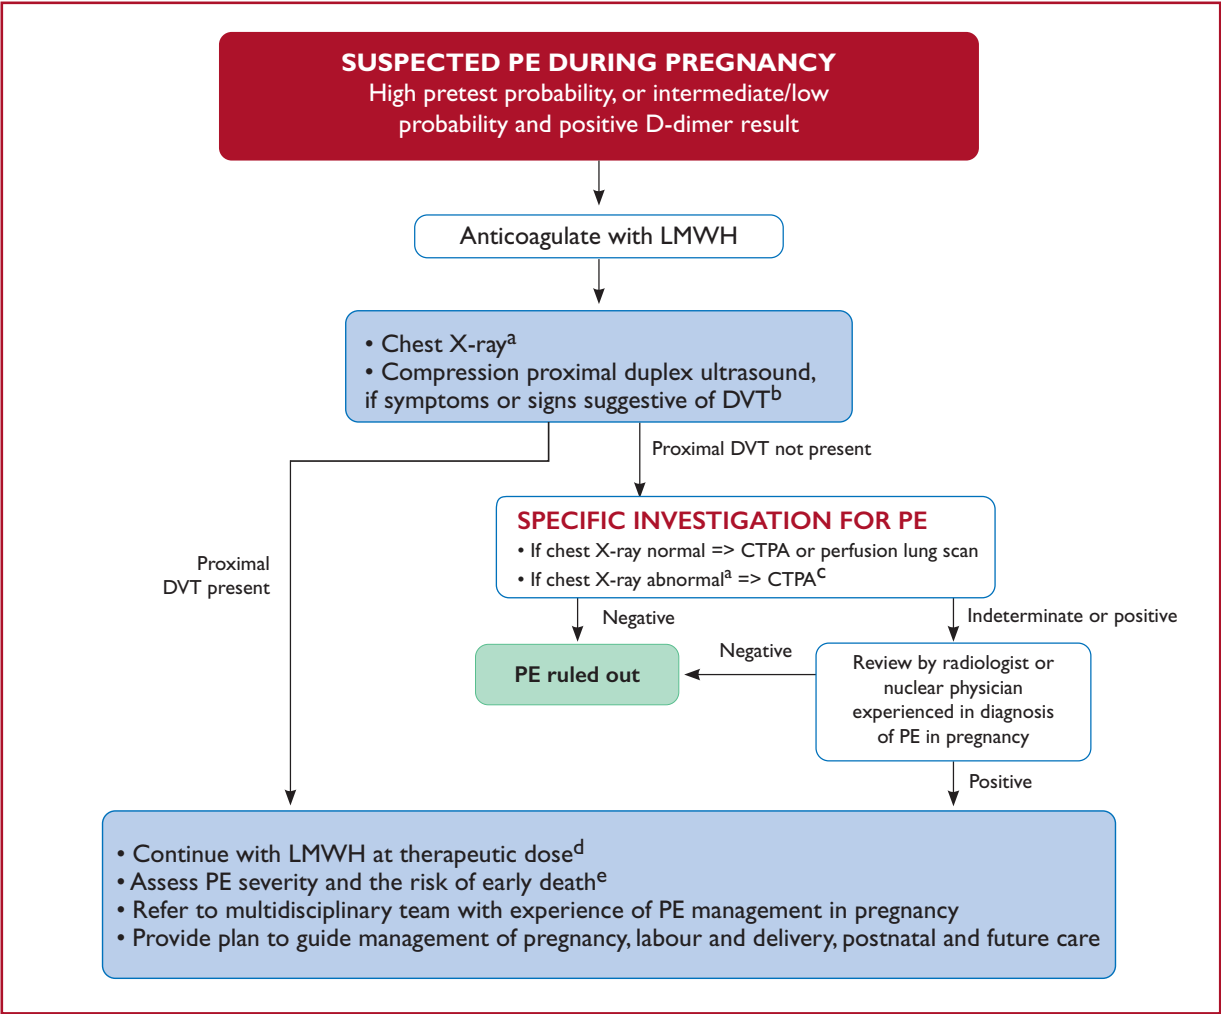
SUSPECTED PE DURING PREGNANCY
High pretest probability, or intermediate/low probability and positive D-dimer result

Anticoagulate with LMWH

• Chest X-ray$^{a}$
• Compression proximal duplex ultrasound, if symptoms or signs suggestive of DVT$^{b}$

Proximal DVT not present

Proximal DVT present

SPECIFIC INVESTIGATION FOR PE
• If chest X-ray normal => CTPA or perfusion lung scan
• If chest X-ray abnormal$^{a}$ => CTPA$^{c}$

Negative

Indeterminate or positive

PE ruled out

Negative

Review by radiologist or nuclear physician experienced in diagnosis of PE in pregnancy

Positive

• Continue with LMWH at therapeutic dose$^{d}$
• Assess PE severity and the risk of early death$^{e}$
• Refer to multidisciplinary team with experience of PE management in pregnancy
• Provide plan to guide management of pregnancy, labour and delivery, postnatal and future care